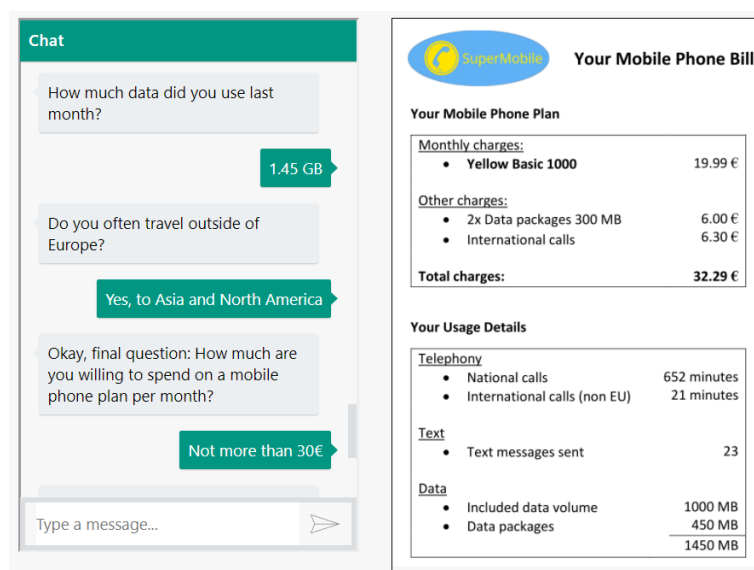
Chat

How much data did you use last month?

1.45 GB

Do you often travel outside of Europe?

Yes, to Asia and North America

Okay, final question: How much are you willing to spend on a mobile phone plan per month?

Not more than 30€

Type a message...

SuperMobile

Your Mobile Phone Bill

Your Mobile Phone Plan

Monthly charges:
- Yellow Basic 1000 19.99 €

Other charges:
- 2x Data packages 300 MB 6.00 €
- International calls 6.30 €

Total charges: 32.29 €

Your Usage Details

Telephony
- National calls 652 minutes
- International calls (non EU) 21 minutes

Text
- Text messages sent 23

Data
- Included data volume 1000 MB
- Data packages 450 MB

1450 MB